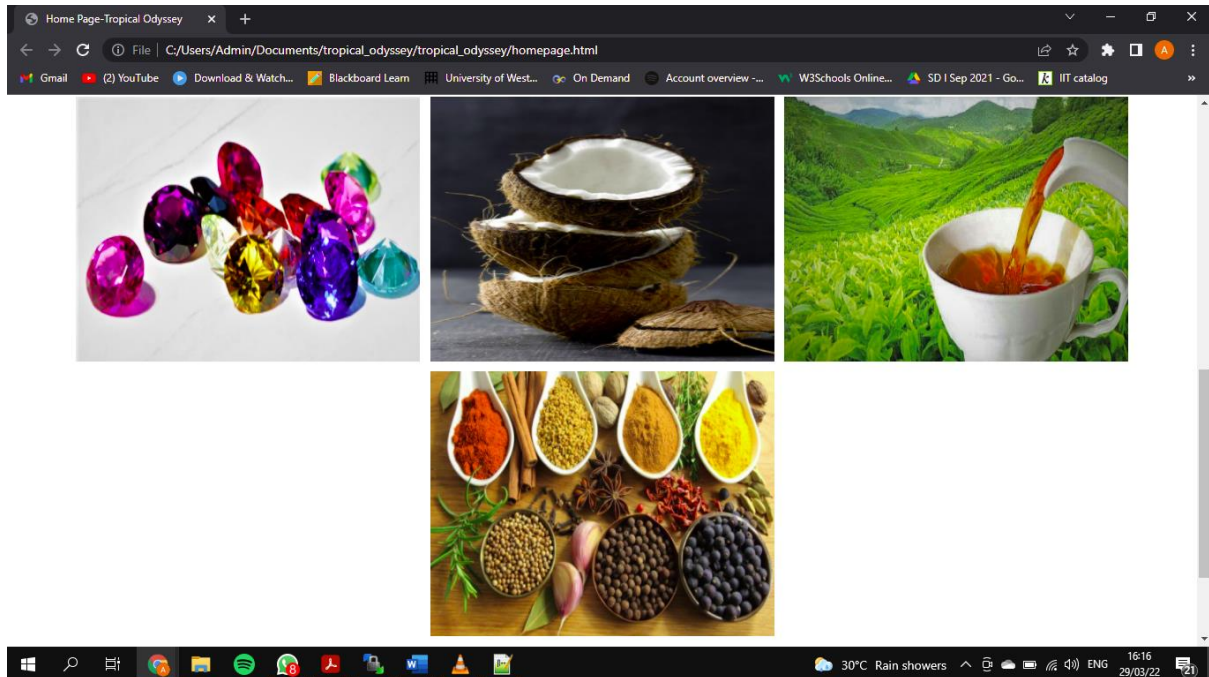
Home Page-Tropical Odyssey ×
+
File | C:/Users/Admin/Documents/tropical_odyssey/tropical_odyssey/homepage.html
Gmail (2) YouTube Download & Watch... Blackboard Learn University of West... On Demand Account overview -... W3Schools Online... SD I Sep 2021 - Go... IIT catalog »
A
30°C Rain showers ENG 16:16 29/03/22 21